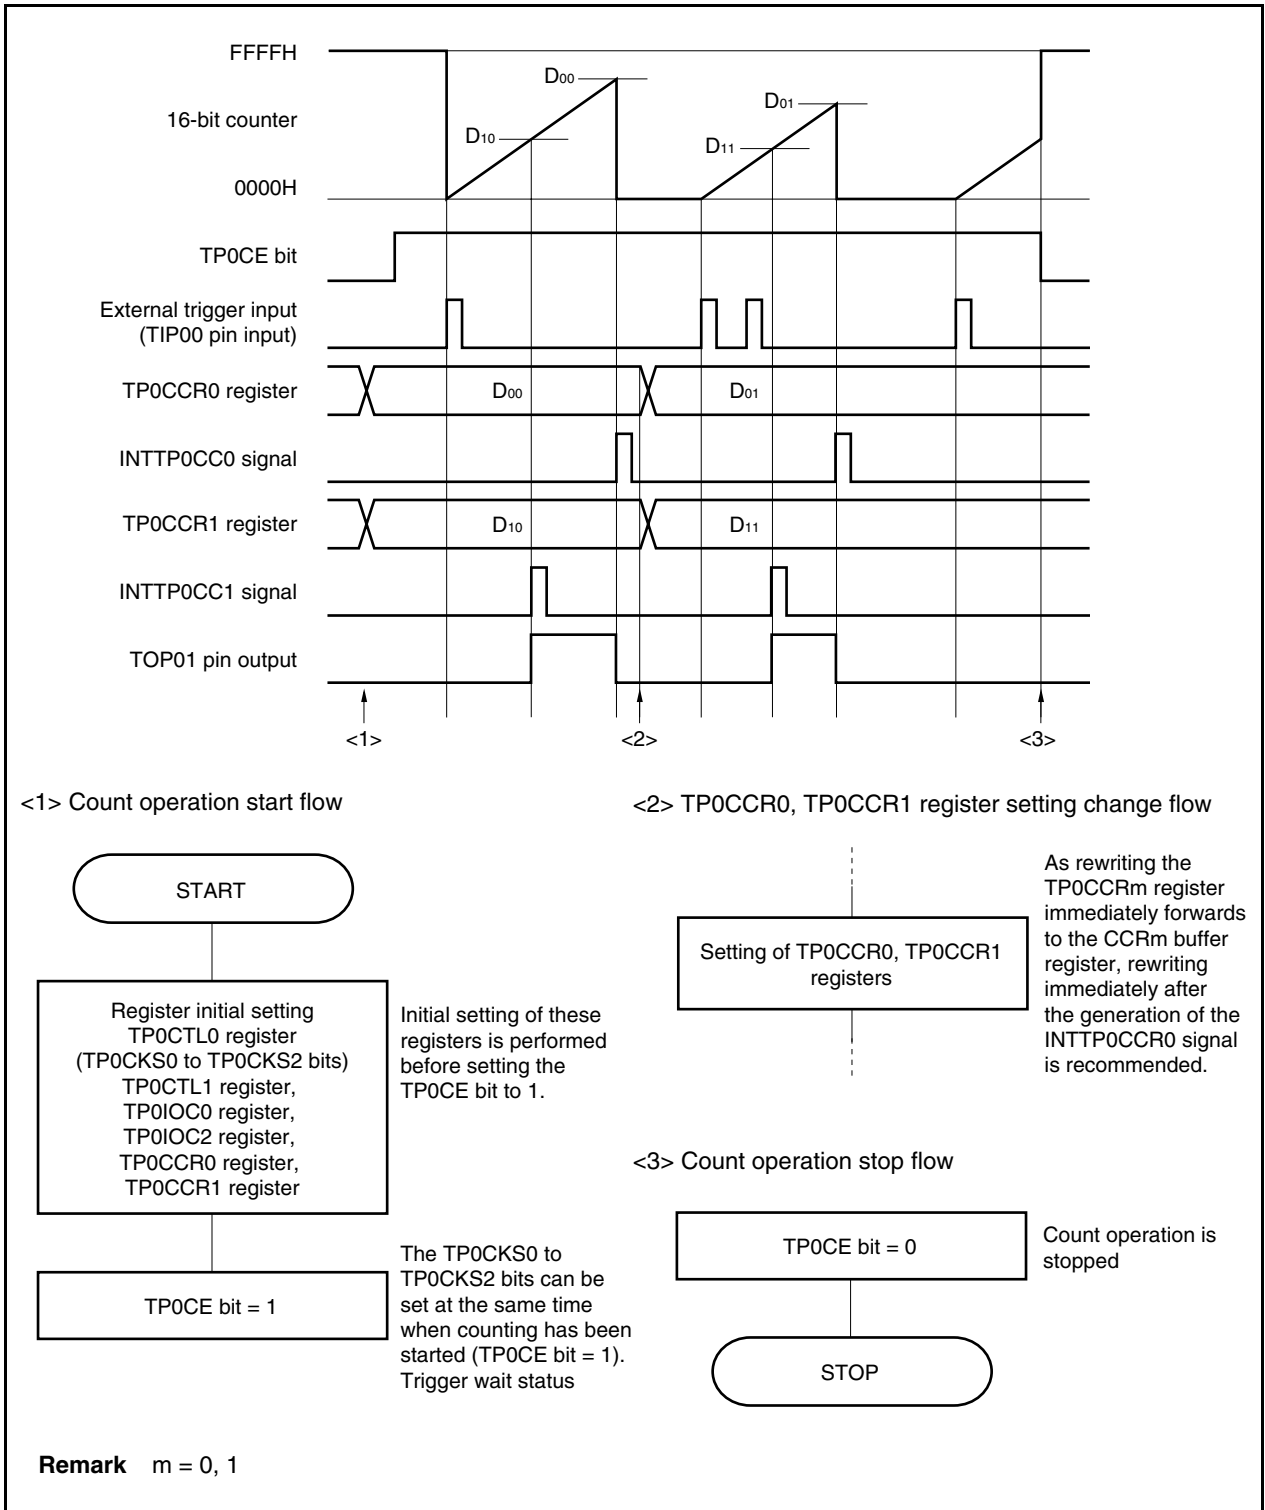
FFFFH

16-bit counter

0000H

$D_{00}$

$D_{10}$

$D_{01}$

$D_{11}$

TP0CE bit

External trigger input (TIP00 pin input)

TP0CCR0 register

$D_{00}$

$D_{01}$

INTTP0CC0 signal

TP0CCR1 register

$D_{10}$

$D_{11}$

INTTP0CC1 signal

TOP01 pin output

<1>

<2>

<3>

<1> Count operation start flow

START

Register initial setting TP0CTL0 register (TP0CKS0 to TP0CKS2 bits) TP0CTL1 register, TP0IOC0 register, TP0IOC2 register, TP0CCR0 register, TP0CCR1 register

Initial setting of these registers is performed before setting the TP0CE bit to 1.

TP0CE bit = 1

The TP0CKS0 to TP0CKS2 bits can be set at the same time when counting has been started (TP0CE bit = 1). Trigger wait status

<2> TP0CCR0, TP0CCR1 register setting change flow

Setting of TP0CCR0, TP0CCR1 registers

As rewriting the TP0CCRm register immediately forwards to the CCRm buffer register, rewriting immediately after the generation of the INTTP0CCR0 signal is recommended.

<3> Count operation stop flow

TP0CE bit = 0

Count operation is stopped

STOP

Remark m = 0, 1